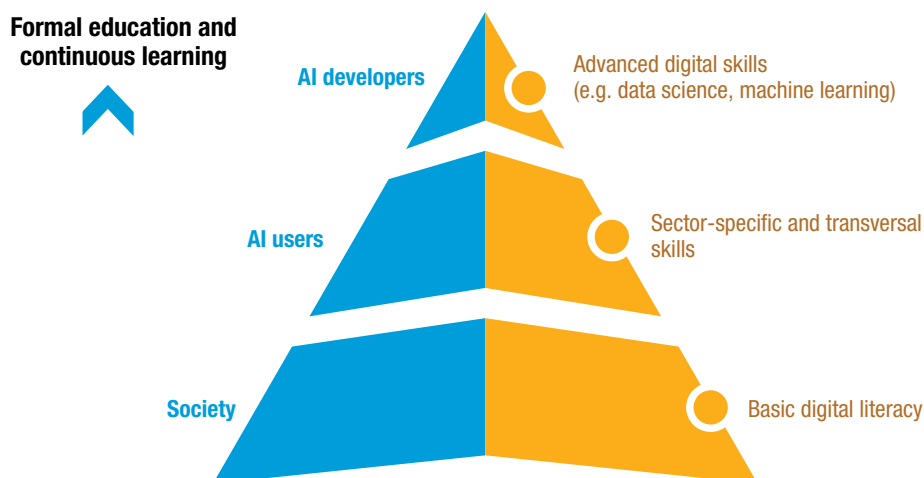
Formal education and continuous learning

AI developers

Advanced digital skills
(e.g. data science, machine learning)

AI users

Sector-specific and transversal skills

Society

Basic digital literacy